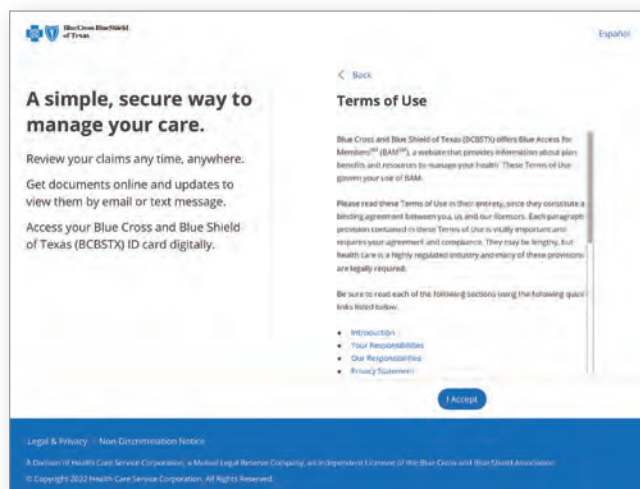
BlueCross BlueShield of Texas

Español

A simple, secure way to manage your care.

Review your claims any time, anywhere.

Get documents online and updates to view them by email or text message.

Access your Blue Cross and Blue Shield of Texas (BCBSTX) ID card digitally.

< Back

Terms of Use

Blue Cross and Blue Shield of Texas (BCBSTX) offers Blue Access for Members$^{SM}$ (BAM$^{SM}$), a website that provides information about plan benefits and resources to manage your health. These Terms of Use govern your use of BAM.

Please read these Terms of Use in their entirety, since they constitute a binding agreement between you, us and our licensors. Each paragraph provision contained in these Terms of Use is vitally important and requires your agreement and compliance. They may be lengthy, but health care is a highly regulated industry and many of these provisions are legally required.

Be sure to read each of the following sections using the following quick links listed below:

- Introduction
- Your Responsibilities
- Our Responsibilities
- Privacy Statement

I Accept

Legal & Privacy | Non-Discrimination Notice

A Division of Health Care Service Corporation, a Mutual Legal Reserve Company, an Independent Licensee of the Blue Cross and Blue Shield Association

© Copyright 2022 Health Care Service Corporation. All Rights Reserved.